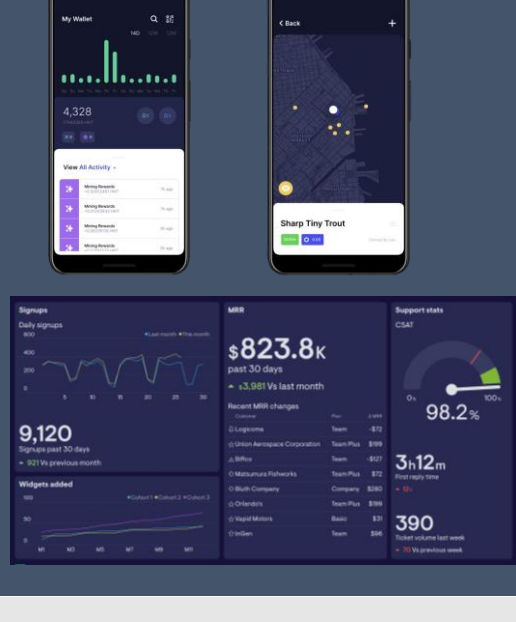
My Wallet

14D

4,328

View All Activity

Mining Rewards

Mining Rewards

Mining Rewards

Mining Rewards

< Back

Sharp Tiny Trout

Signups

Daily signups

Last month This month

600

400

200

0

5 10 15 20 25 30

9,120

Signups past 30 days

921 Vs previous month

Widgets added

Cohort 1 Cohort 2 Cohort 3

100

50

0

M1 M3 M5 M7 M9 M11

MRR

$823.8K

past 30 days

$3,981 Vs last month

Recent MRR changes

| Customer | Plan | Δ MRR |
|---|---|---|
| Logicoma | Team | -$72 |
| Union Aerospace Corporation | Team Plus | $199 |
| Biffco | Team | -$127 |
| Matsumura Fishworks | Team Plus | $72 |
| Bluth Company | Company | $280 |
| Orlando's | Team Plus | $199 |
| Vapid Motors | Basic | $31 |
| InGen | Team | $96 |

Support stats

CSAT

0%

100%

98.2%

3h12m

First reply time

12m

390

Ticket volume last week

70 Vs previous week